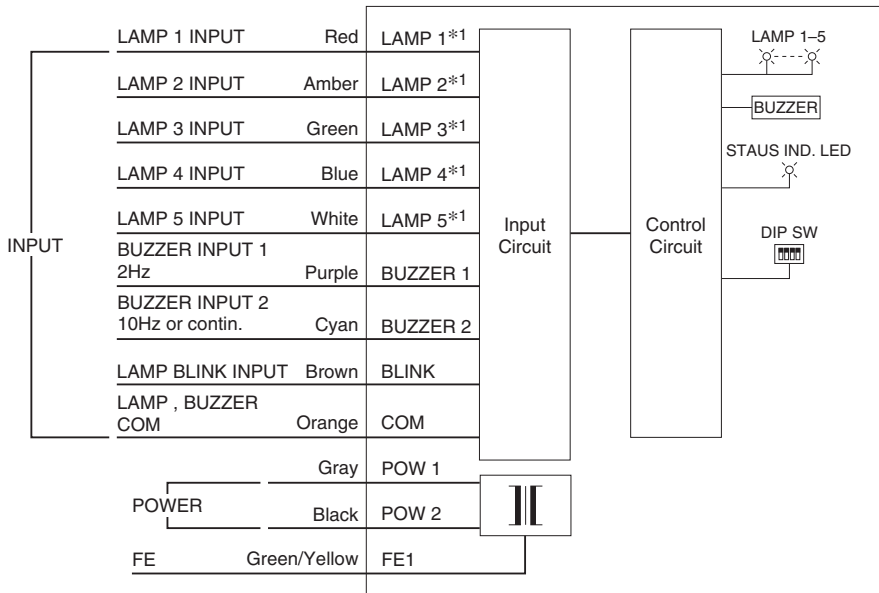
INPUT

LAMP 1 INPUT Red LAMP 1$^{*1}$

LAMP 2 INPUT Amber LAMP 2$^{*1}$

LAMP 3 INPUT Green LAMP 3$^{*1}$

LAMP 4 INPUT Blue LAMP 4$^{*1}$

LAMP 5 INPUT White LAMP 5$^{*1}$

BUZZER INPUT 1 2Hz Purple BUZZER 1

BUZZER INPUT 2 10Hz or contin. Cyan BUZZER 2

LAMP BLINK INPUT Brown BLINK

LAMP , BUZZER COM Orange COM

POWER

Gray POW 1

Black POW 2

FE Green/Yellow FE1

Input Circuit

Control Circuit

LAMP 1–5

BUZZER

STAUS IND. LED

DIP SW